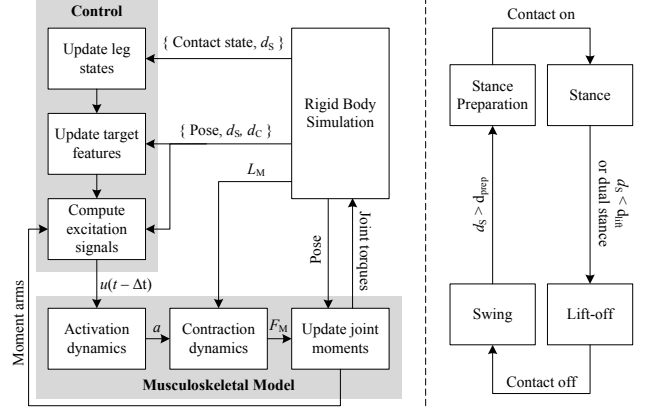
Control

Update leg states

{ Contact state, $d_S$ }

Update target features

{ Pose, $d_S$, $d_C$ }

Rigid Body Simulation

$L_M$

Compute excitation signals

$u(t - \Delta t)$

Pose

Joint torques

Moment arms

Activation dynamics

$a$

Contraction dynamics

$F_M$

Update joint moments

Musculoskeletal Model

Contact on

Stance Preparation

Stance

$d_S > d_{prep}$

$d_S < d_{lift}$ or dual stance

Swing

Lift-off

Contact off